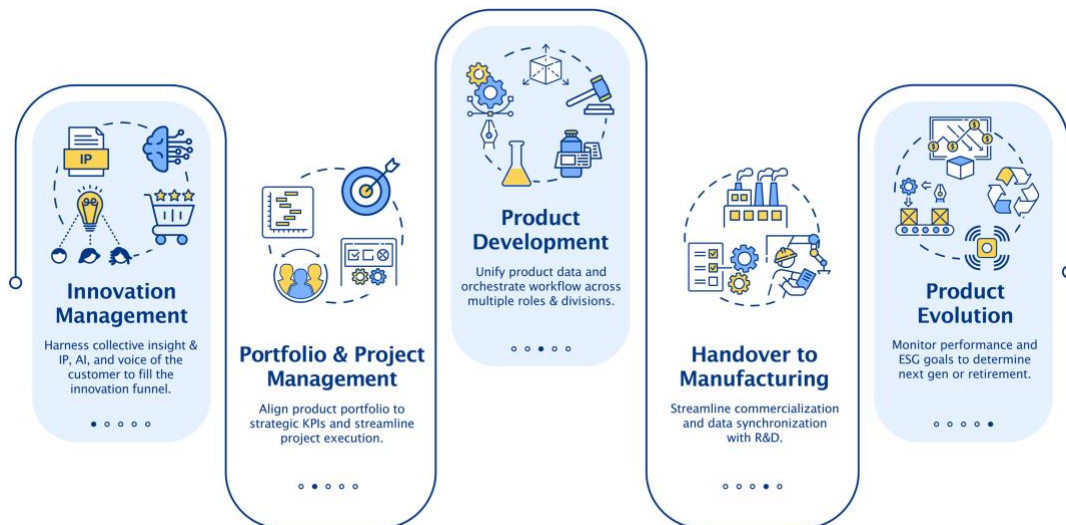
IP

Innovation Management

Harness collective insight & IP, AI, and voice of the customer to fill the innovation funnel.

Portfolio & Project Management

Align product portfolio to strategic KPIs and streamline project execution.

Product Development

Unify product data and orchestrate workflow across multiple roles & divisions.

Handover to Manufacturing

Streamline commercialization and data synchronization with R&D.

Product Evolution

Monitor performance and ESG goals to determine next gen or retirement.